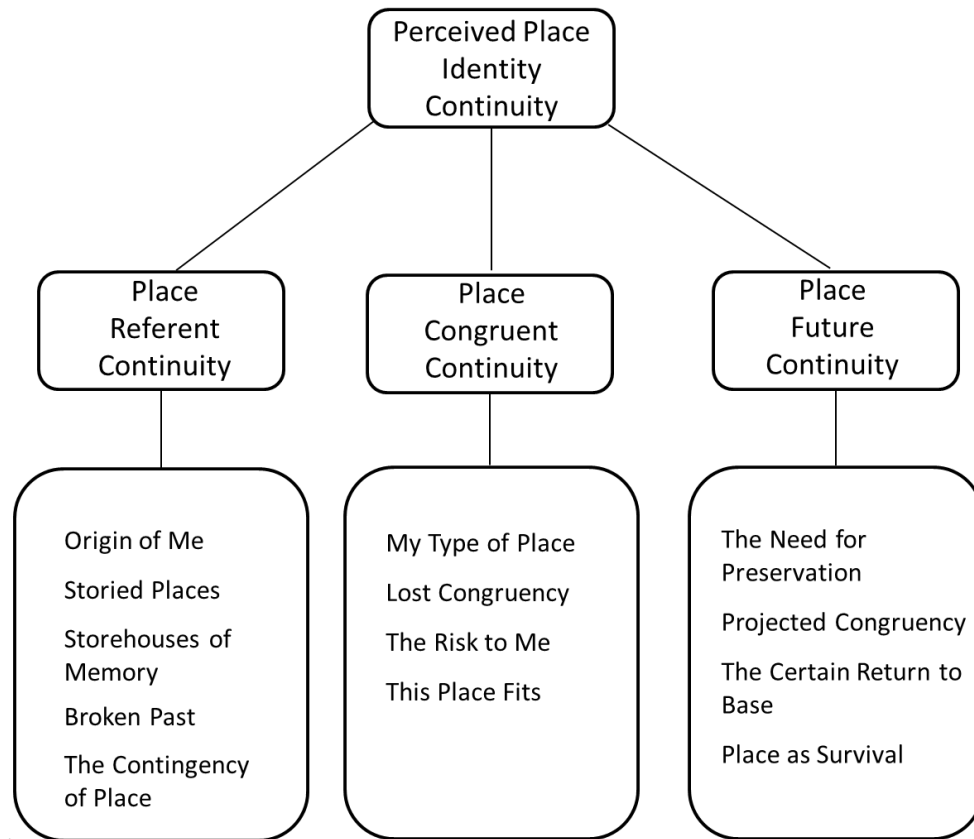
Perceived Place Identity Continuity

Place Referent Continuity

Place Congruent Continuity

Place Future Continuity

Origin of Me

Storied Places

Storehouses of Memory

Broken Past

The Contingency of Place

My Type of Place

Lost Congruency

The Risk to Me

This Place Fits

The Need for Preservation

Projected Congruency

The Certain Return to Base

Place as Survival